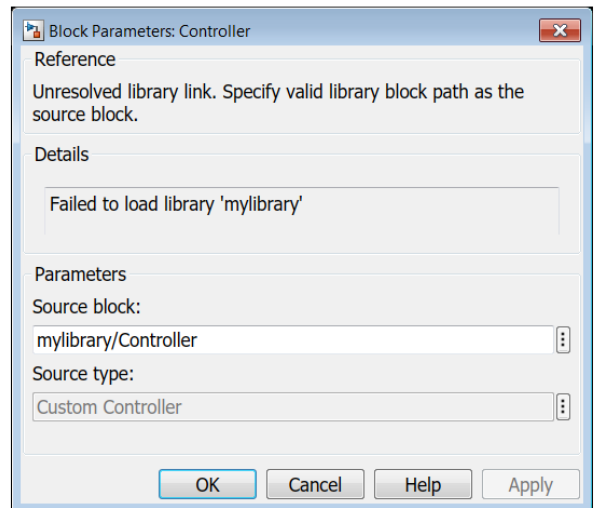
Block Parameters: Controller

Reference

Unresolved library link. Specify valid library block path as the source block.

Details

Failed to load library 'mylibrary'

Parameters

Source block:

mylibrary/Controller

Source type:

Custom Controller

OK Cancel Help Apply